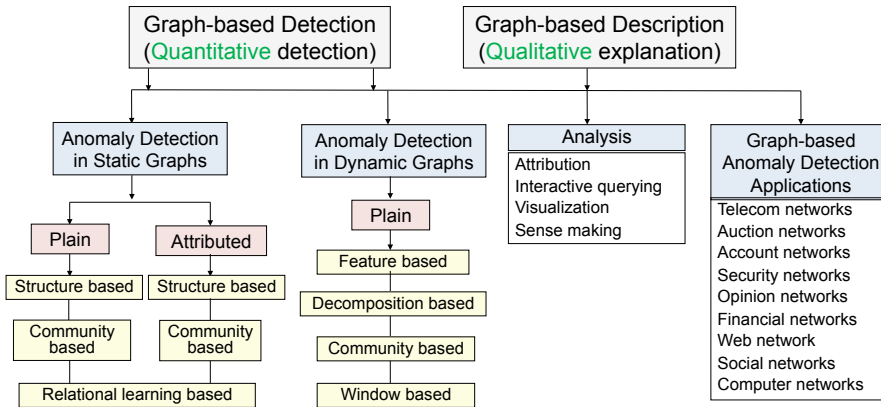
Graph-based Detection
(Quantitative detection)

Graph-based Description
(Qualitative explanation)

Anomaly Detection in Static Graphs

Plain

Attributed

Structure based

Structure based

Community based

Community based

Relational learning based

Anomaly Detection in Dynamic Graphs

Plain

Feature based

Decomposition based

Community based

Window based

Analysis

Attribution
Interactive querying
Visualization
Sense making

Graph-based Anomaly Detection Applications

Telecom networks
Auction networks
Account networks
Security networks
Opinion networks
Financial networks
Web network
Social networks
Computer networks